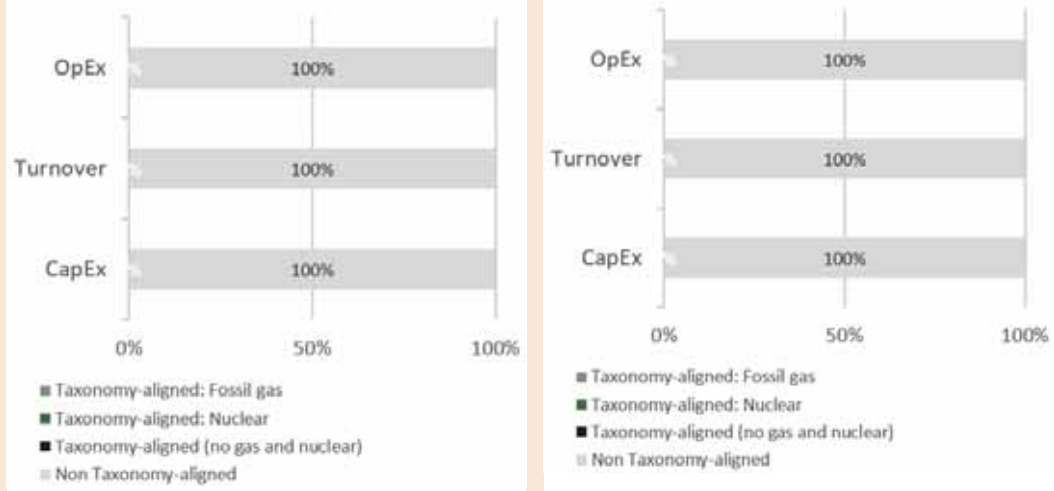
OpEx
100%
Turnover
100%
CapEx
100%
0%
50%
100%
■ Taxonomy-aligned: Fossil gas
■ Taxonomy-aligned: Nuclear
■ Taxonomy-aligned (no gas and nuclear)
■ Non Taxonomy-aligned

OpEx
100%
Turnover
100%
CapEx
100%
0%
50%
100%
■ Taxonomy-aligned: Fossil gas
■ Taxonomy-aligned: Nuclear
■ Taxonomy-aligned (no gas and nuclear)
■ Non Taxonomy-aligned